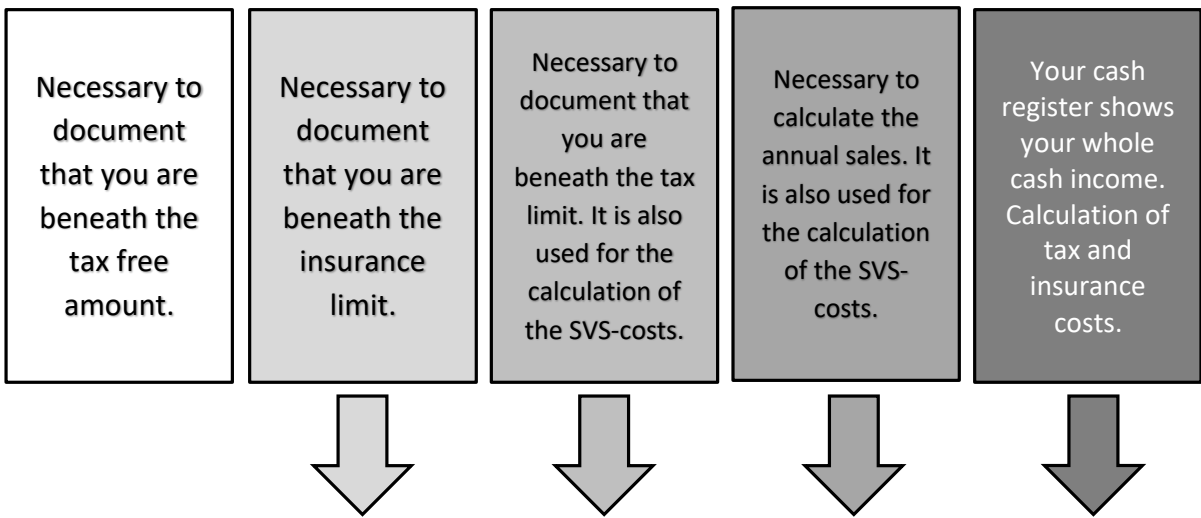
Necessary to document that you are beneath the tax free amount.

Necessary to document that you are beneath the insurance limit.

Necessary to document that you are beneath the tax limit. It is also used for the calculation of the SVS-costs.

Necessary to calculate the annual sales. It is also used for the calculation of the SVS-costs.

Your cash register shows your whole cash income. Calculation of tax and insurance costs.